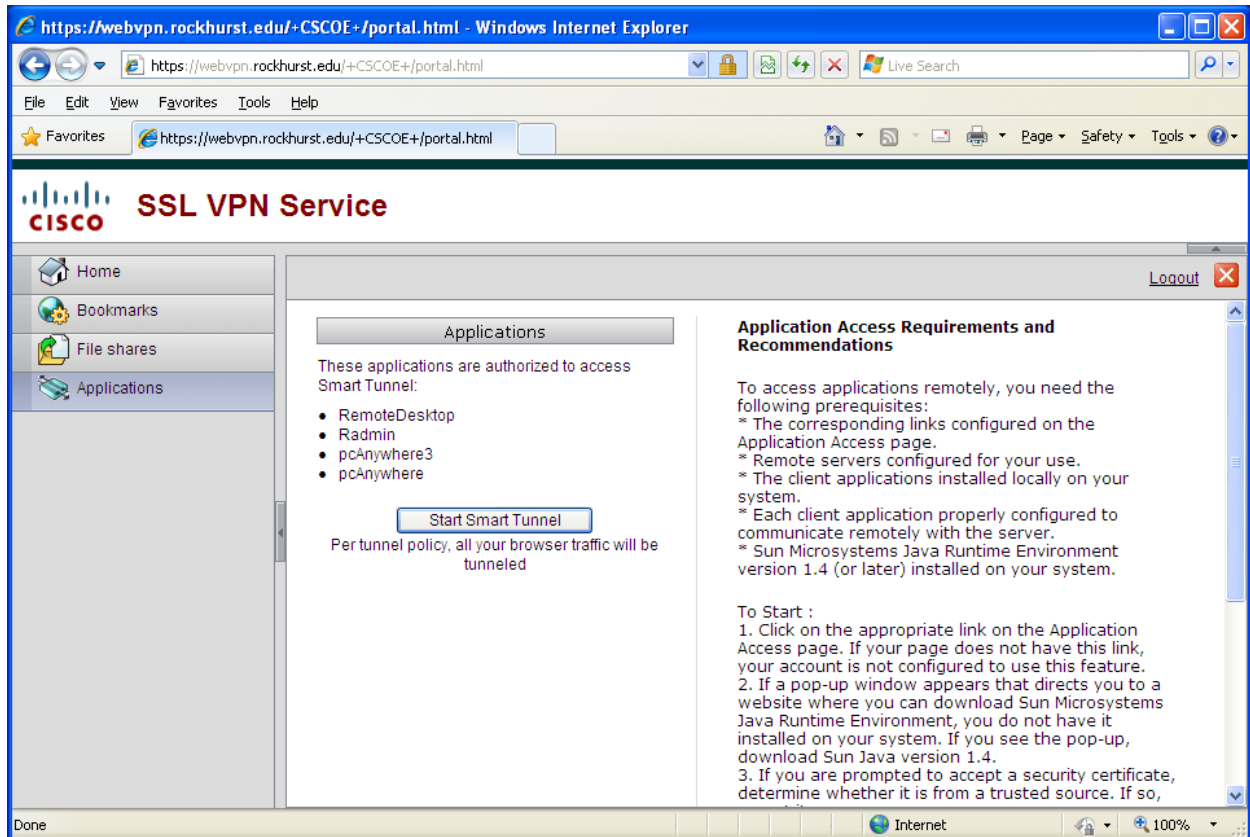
https://webvpn.rockhurst.edu/+CSCOE+/portal.html - Windows Internet Explorer

https://webvpn.rockhurst.edu/+CSCOE+/portal.html

Live Search

File Edit View Favorites Tools Help

Favorites

https://webvpn.rockhurst.edu/+CSCOE+/portal.html

Page ▾ Safety ▾ Tools ▾

cisco SSL VPN Service

Home
Bookmarks
File shares
Applications

Logout

Applications

These applications are authorized to access Smart Tunnel:

- RemoteDesktop
- Radmin
- pcAnywhere3
- pcAnywhere

Start Smart Tunnel

Per tunnel policy, all your browser traffic will be tunneled

**Application Access Requirements and Recommendations**

To access applications remotely, you need the following prerequisites:
* The corresponding links configured on the Application Access page.
* Remote servers configured for your use.
* The client applications installed locally on your system.
* Each client application properly configured to communicate remotely with the server.
* Sun Microsystems Java Runtime Environment version 1.4 (or later) installed on your system.

To Start :
1. Click on the appropriate link on the Application Access page. If your page does not have this link, your account is not configured to use this feature.
2. If a pop-up window appears that directs you to a website where you can download Sun Microsystems Java Runtime Environment, you do not have it installed on your system. If you see the pop-up, download Sun Java version 1.4.
3. If you are prompted to accept a security certificate, determine whether it is from a trusted source. If so,

Done

Internet

100%